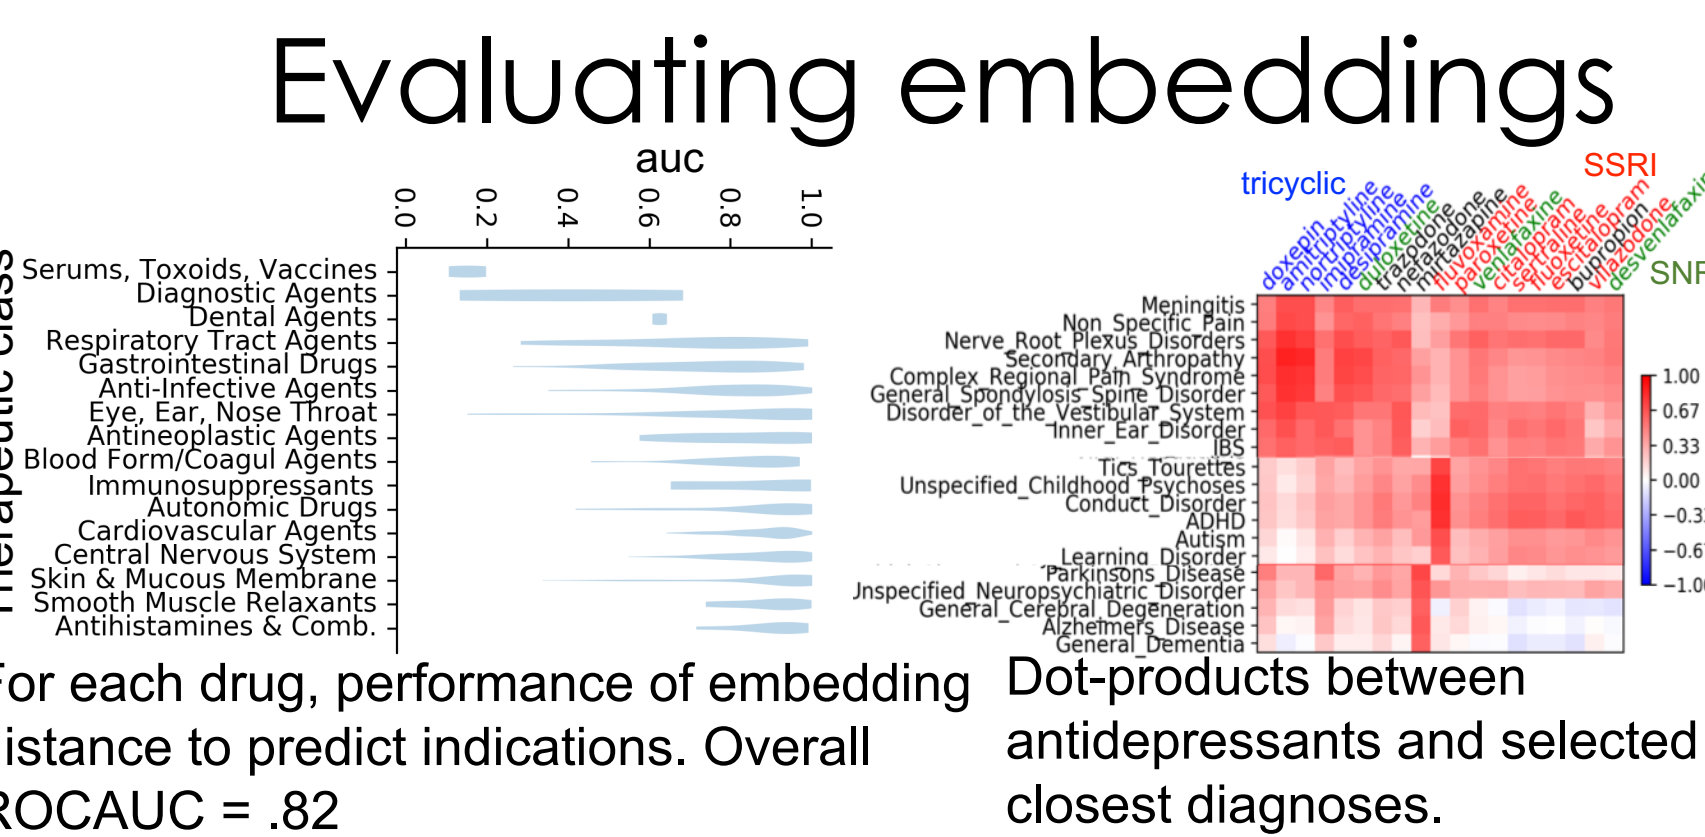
Evaluating embeddings

auc

0.0 0.2 0.4 0.6 0.8 1.0

Therapeutic class

Serums, Toxoids, Vaccines
Diagnostic Agents
Dental Agents
Respiratory Tract Agents
Gastrointestinal Drugs
Anti-Infective Agents
Eye, Ear, Nose Throat
Antineoplastic Agents
Blood Form/Coagul Agents
Immunosuppressants
Autonomic Drugs
Cardiovascular Agents
Central Nervous System
Skin & Mucous Membrane
Smooth Muscle Relaxants
Antihistamines & Comb.

For each drug, performance of embedding distance to predict indications. Overall ROCAUC = .82

tricyclic

SSRI

SNRI

doxepin
amitriptyline
nortriptyline
imipramine
desipramine
duloxetine
trazodone
nefazodone
mirtazapine
fluvoxamine
paroxetine
venlafaxine
citalopram
sertraline
fluoxetine
escitalopram
bupropion
vilazodone
desvenlafaxine

Meningitis
Non_Specific_Pain
Nerve_Root_Plexus_Disorders
Secondary_Arthropathy
Complex_Regional_Pain_Syndrome
General_Spondylosis_Spine_Disorder
Disorder_of_the_Vestibular_System
Inner_Ear_Disorder
IBS
Tics_Tourettes
Unspecified_Childhood_Psychoses
Conduct_Disorder
ADHD
Autism
Learning_Disorder
Parkinsons_Disease
Unspecified_Neuropsychiatric_Disorder
General_Cerebral_Degeneration
Alzheimers_Disease
General_Dementia

1.00
0.67
0.33
0.00
−0.33
−0.67
−1.00

Dot-products between antidepressants and selected closest diagnoses.